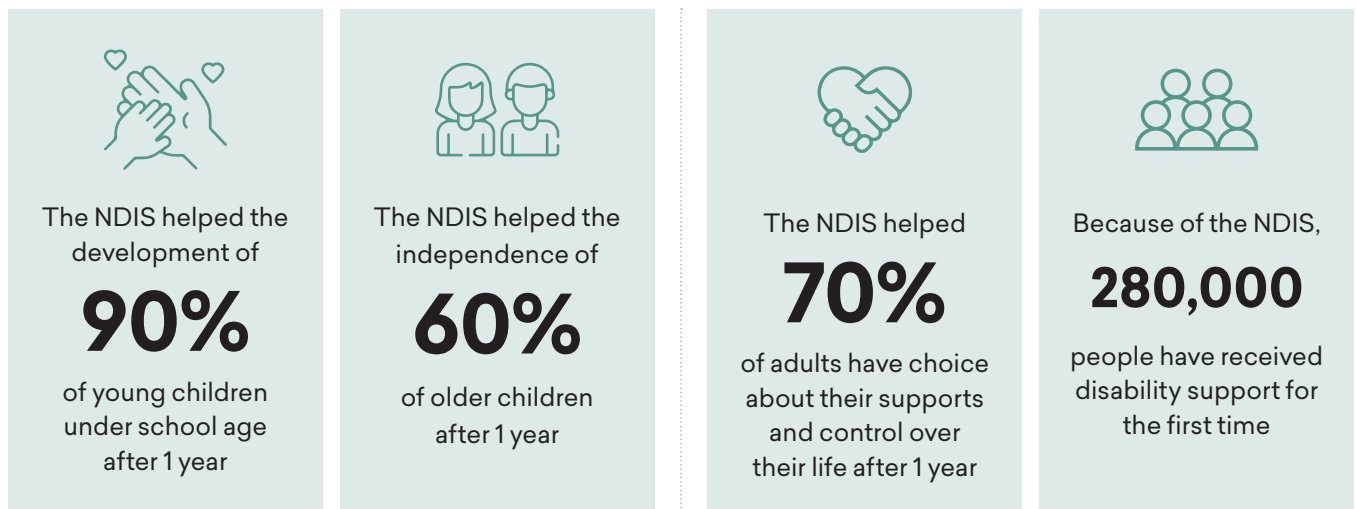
The NDIS helped the development of

90%

of young children under school age after 1 year

The NDIS helped the independence of

60%

of older children after 1 year

The NDIS helped

70%

of adults have choice about their supports and control over their life after 1 year

Because of the NDIS,

280,000

people have received disability support for the first time